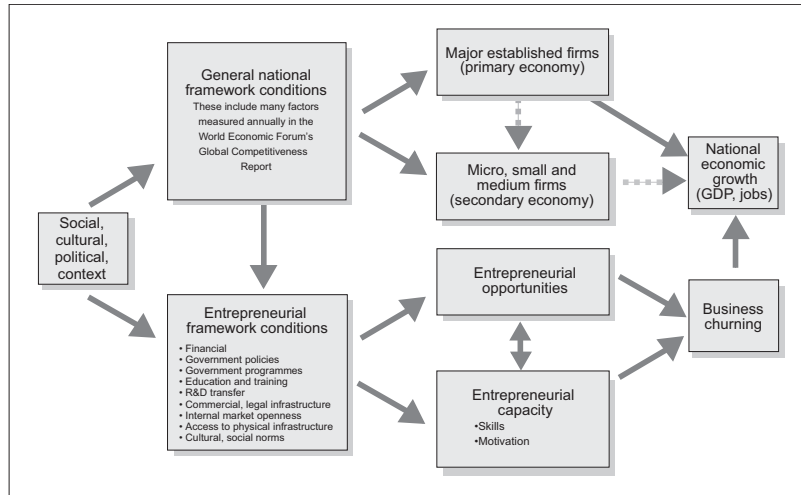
Social, cultural, political, context

General national framework conditions
These include many factors measured annually in the World Economic Forum's Global Competitiveness Report

Entrepreneurial framework conditions
• Financial
• Government policies
• Government programmes
• Education and training
• R&D transfer
• Commercial, legal infrastructure
• Internal market openness
• Access to physical infrastructure
• Cultural, social norms

Major established firms (primary economy)

Micro, small and medium firms (secondary economy)

Entrepreneurial opportunities

Entrepreneurial capacity
•Skills
•Motivation

National economic growth (GDP, jobs)

Business churning